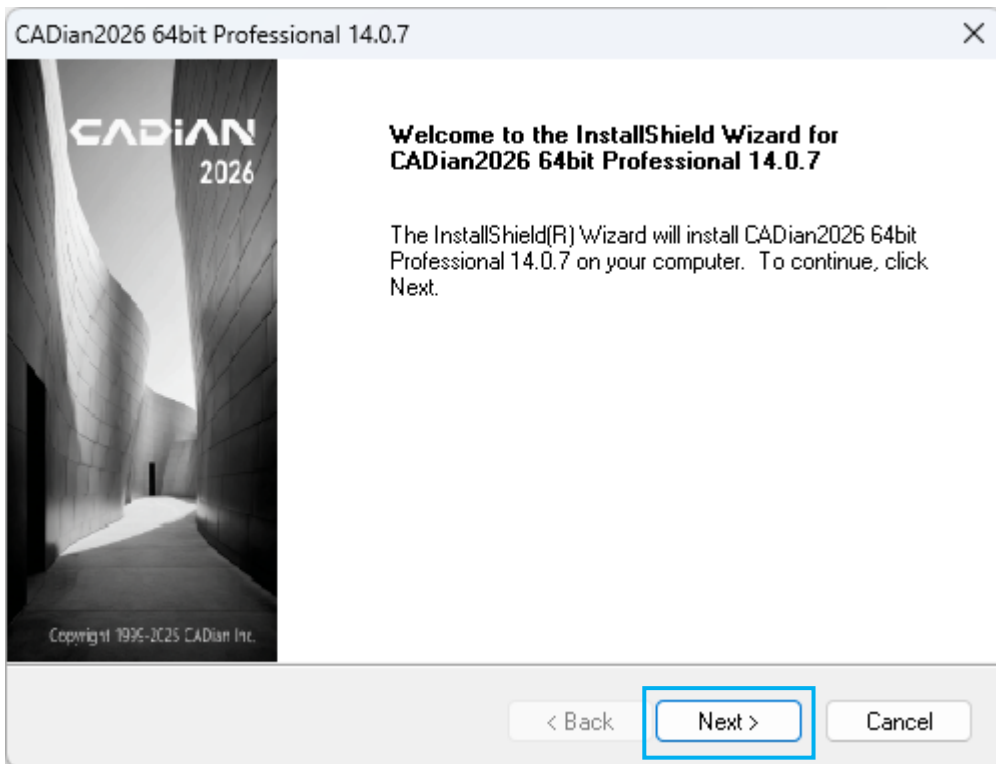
CADian2026 64bit Professional 14.0.7

×

CADiAN
2026

Copyright 1996-2025 CADian Inc.

Welcome to the InstallShield Wizard for CADian2026 64bit Professional 14.0.7

The InstallShield(R) Wizard will install CADian2026 64bit Professional 14.0.7 on your computer. To continue, click Next.

< Back

Next >

Cancel